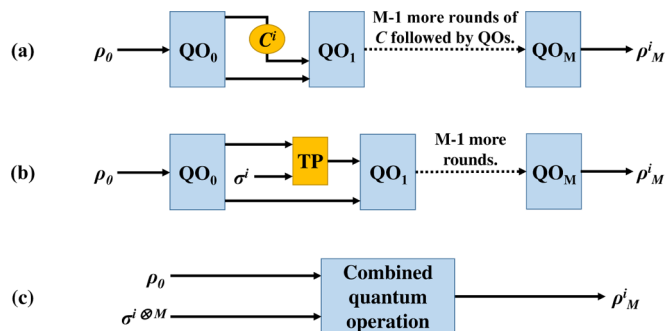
(a) $\rho_0$ $QO_0$ $C^i$ $QO_1$ M-1 more rounds of $C$ followed by QOs. $QO_M$ $\rho^i_M$

(b) $\rho_0$ $QO_0$ $\sigma^i$ TP $QO_1$ M-1 more rounds. $QO_M$ $\rho^i_M$

(c) $\rho_0$ $\sigma^{i\otimes M}$ Combined quantum operation $\rho^i_M$